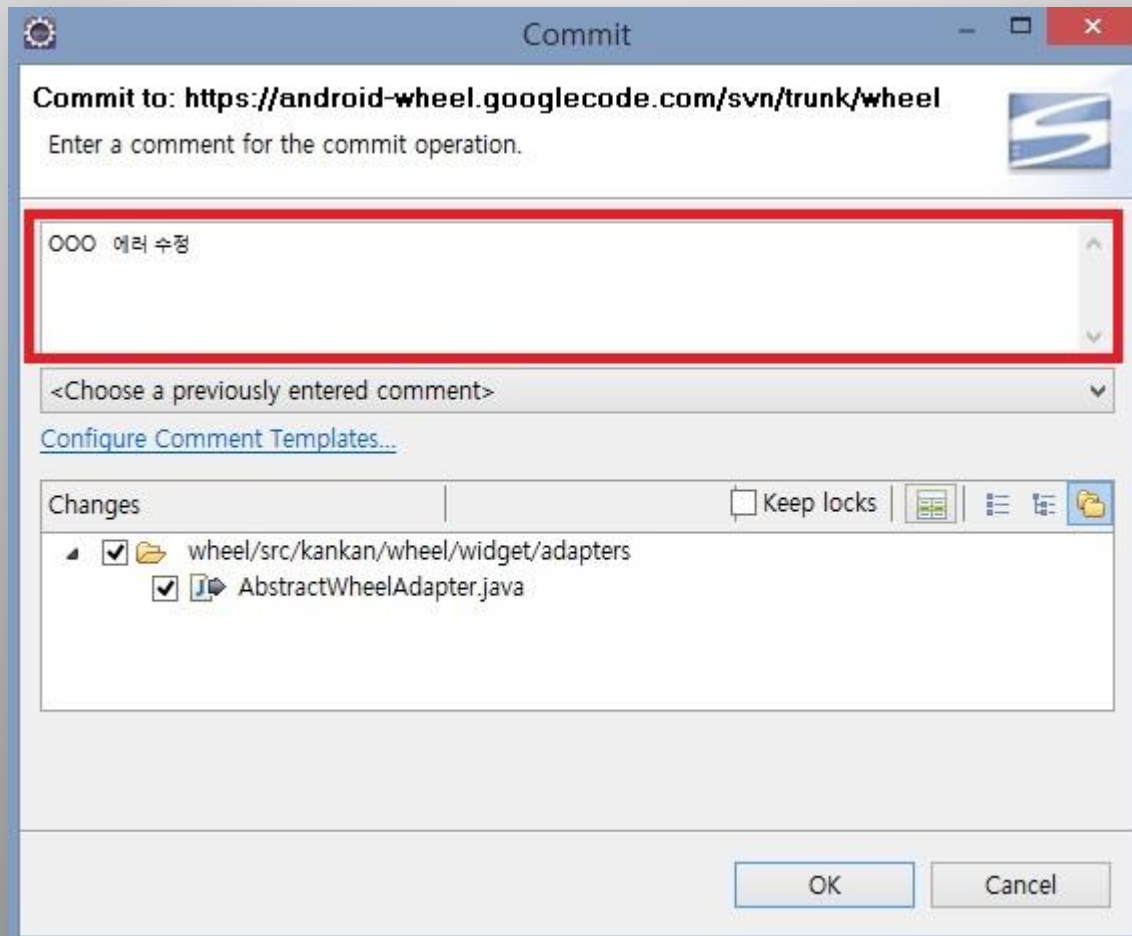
Commit

Commit to: https://android-wheel.googlecode.com/svn/trunk/wheel

Enter a comment for the commit operation.

OOO 에러 수정

<Choose a previously entered comment>

Configure Comment Templates...

Changes

Keep locks

wheel/src/kankan/wheel/widget/adapters

AbstractWheelAdapter.java

OK

Cancel